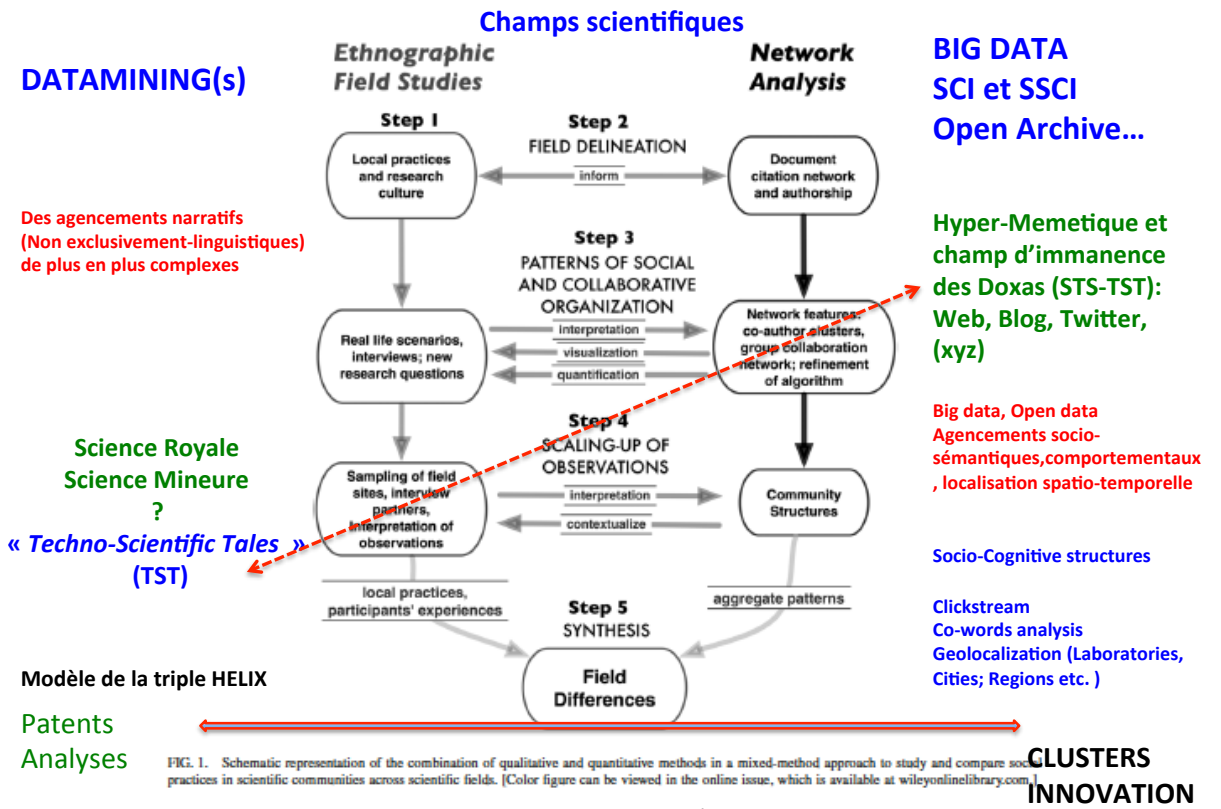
Champs scientifiques

DATAMINING(s)

Ethnographic Field Studies

Network Analysis

BIG DATA
SCI et SSCI
Open Archive…

Step 1

Step 2
FIELD DELINEATION

Local practices and research culture

inform

Document citation network and authorship

Des agencements narratifs (Non exclusivement-linguistiques) de plus en plus complexes

Hyper-Memetique et champ d'immanence des Doxas (STS-TST): Web, Blog, Twitter, (xyz)

Step 3
PATTERNS OF SOCIAL AND COLLABORATIVE ORGANIZATION

Real life scenarios, interviews; new research questions

interpretation

visualization

quantification

Network features: co-author clusters, group collaboration network; refinement of algorithm

Big data, Open data
Agencements socio-sémantiques,comportementaux, localisation spatio-temporelle

Science Royale
Science Mineure
?
« Techno-Scientific Tales »
(TST)

Step 4
SCALING-UP OF OBSERVATIONS

Sampling of field sites, interview partners, interpretation of observations

interpretation

contextualize

Community Structures

Socio-Cognitive structures

local practices, participants' experiences

aggregate patterns

Step 5
SYNTHESIS

Clickstream
Co-words analysis
Geolocalization (Laboratories, Cities; Regions etc. )

Modèle de la triple HELIX

Field Differences

Patents
Analyses

FIG. 1. Schematic representation of the combination of qualitative and quantitative methods in a mixed-method approach to study and compare social practices in scientific communities across scientific fields. [Color figure can be viewed in the online issue, which is available at wileyonlinelibrary.com.]

CLUSTERS
INNOVATION